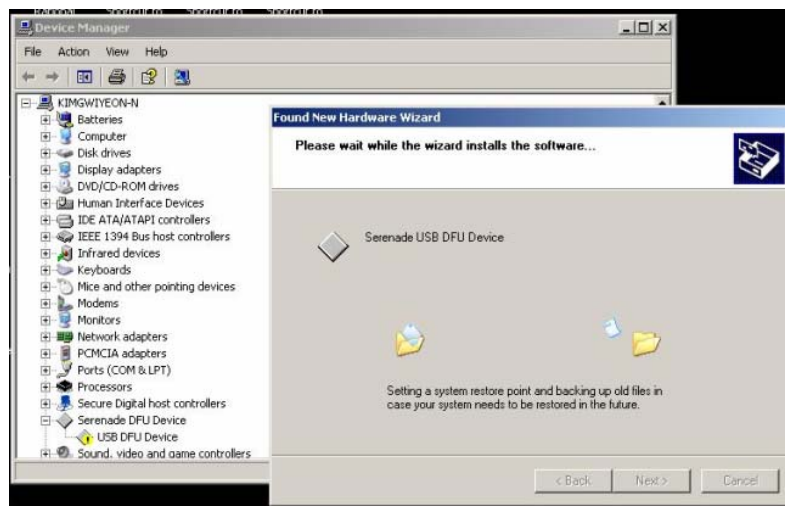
Device Manager

File Action View Help

KIMGWIYEON-N
Batteries
Computer
Disk drives
Display adapters
DVD/CD-ROM drives
Human Interface Devices
IDE ATA/ATAPI controllers
IEEE 1394 Bus host controllers
Infrared devices
Keyboards
Mice and other pointing devices
Modems
Monitors
Network adapters
PCMCIA adapters
Ports (COM & LPT)
Processors
Secure Digital host controllers
Serenade DFU Device
USB DFU Device
Sound, video and game controllers

Found New Hardware Wizard

Please wait while the wizard installs the software...

Serenade USB DFU Device

Setting a system restore point and backing up old files in case your system needs to be restored in the future.

< Back Next > Cancel